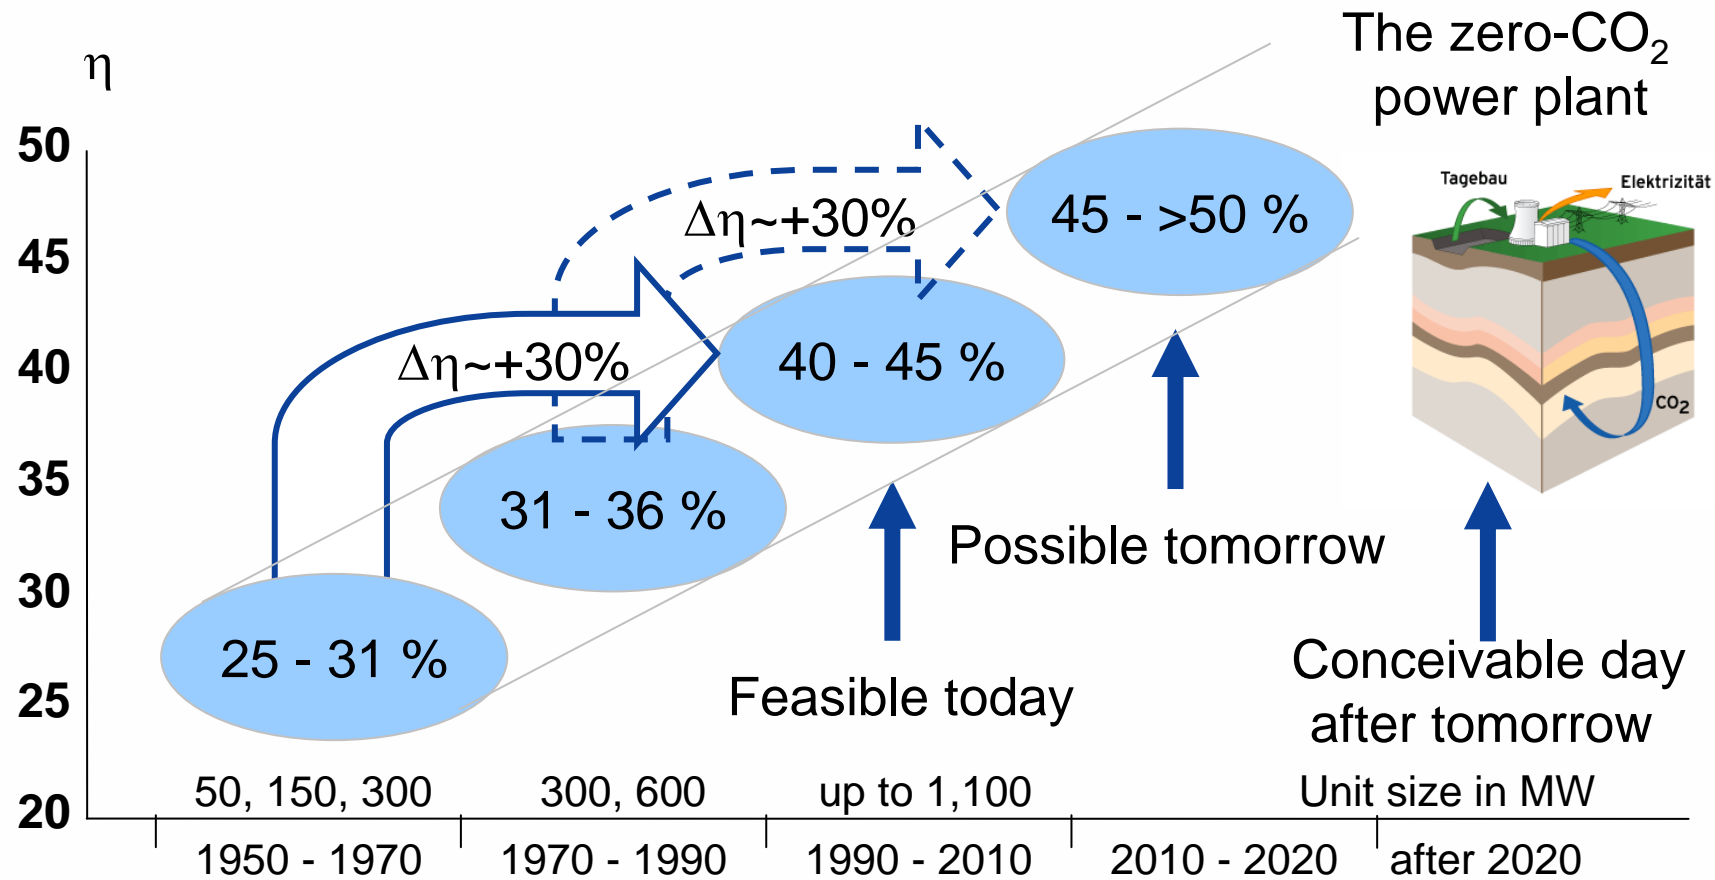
The zero-$CO_2$ power plant

η

50
45
40
35
30
25
20

Δη~+30%
Δη~+30%

45 - >50 %
40 - 45 %
31 - 36 %
25 - 31 %

Tagebau
Elektrizität
$CO_2$

Possible tomorrow
Feasible today
Conceivable day after tomorrow

50, 150, 300
300, 600
up to 1,100
Unit size in MW

1950 - 1970
1970 - 1990
1990 - 2010
2010 - 2020
after 2020